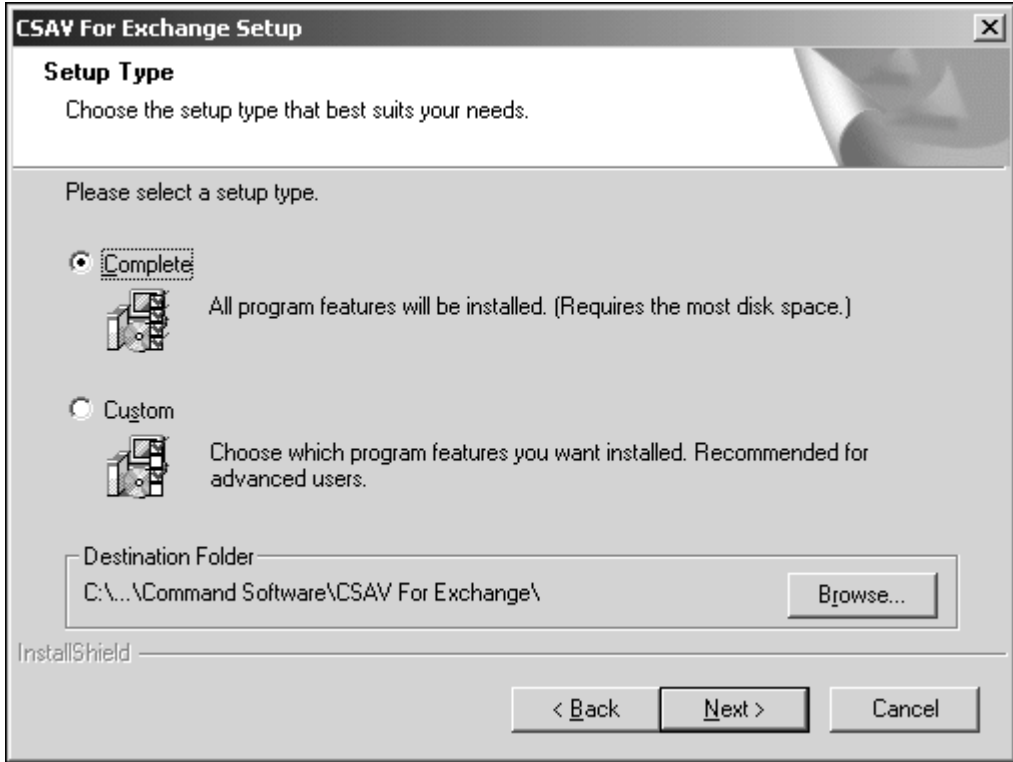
CSAV For Exchange Setup

×

Setup Type

Choose the setup type that best suits your needs.

Please select a setup type.

Complete

All program features will be installed. (Requires the most disk space.)

Custom

Choose which program features you want installed. Recommended for advanced users.

Destination Folder

C:\...\Command Software\CSAV For Exchange\

Browse...

InstallShield

< Back

Next >

Cancel